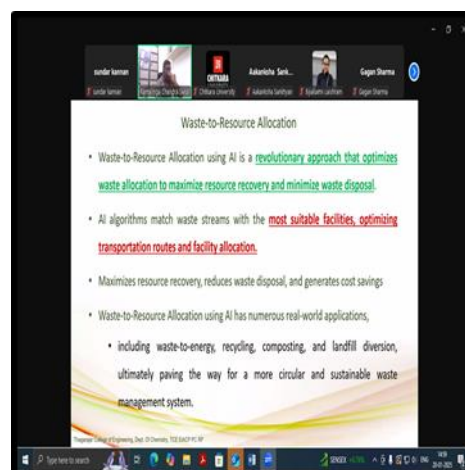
sundar kannan
Aakanksha Sark...
Gagan Sharma
sundar kannan
Ramandeep Chandra Goyal
Chitkara University
Aakanksha Sarkhyan
Ryaliam Lalchhan
Gagan Sharma
CHITKARA

Waste-to-Resource Allocation

• Waste-to-Resource Allocation using AI is a revolutionary approach that optimizes waste allocation to maximize resource recovery and minimize waste disposal.

• AI algorithms match waste streams with the most suitable facilities, optimizing transportation routes and facility allocation.

• Maximizes resource recovery, reduces waste disposal, and generates cost savings

• Waste-to-Resource Allocation using AI has numerous real-world applications,

• including waste-to-energy, recycling, composting, and landfill diversion, ultimately paving the way for a more circular and sustainable waste management system.

Thapar College of Engineering, Dept. Of Chemistry, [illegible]

Type here to search
SENSEX
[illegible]